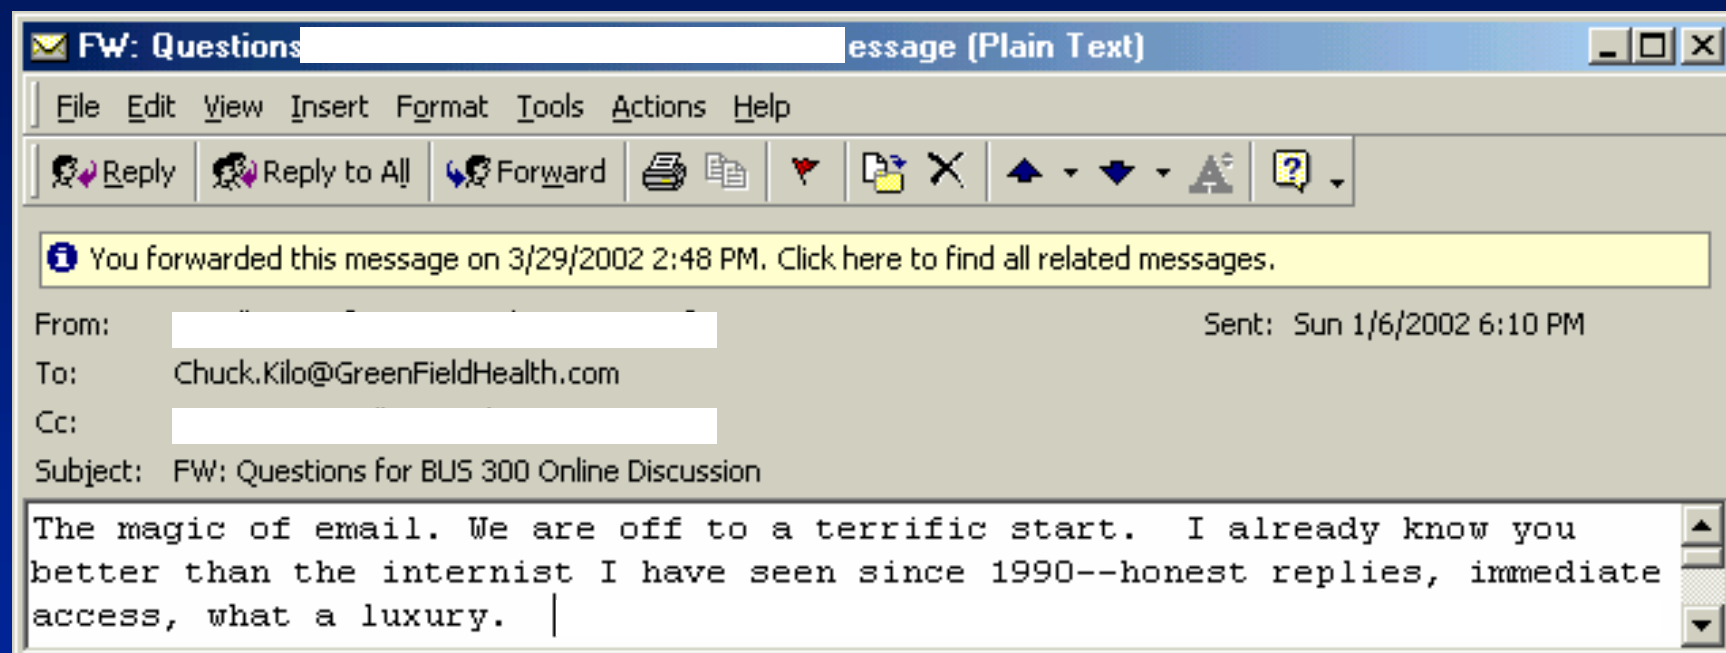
FW: Questions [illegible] essage (Plain Text)

File Edit View Insert Format Tools Actions Help

Reply Reply to All Forward

You forwarded this message on 3/29/2002 2:48 PM. Click here to find all related messages.

From: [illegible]

Sent: Sun 1/6/2002 6:10 PM

To: Chuck.Kilo@GreenFieldHealth.com

Cc: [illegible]

Subject: FW: Questions for BUS 300 Online Discussion

The magic of email. We are off to a terrific start. I already know you better than the internist I have seen since 1990--honest replies, immediate access, what a luxury.